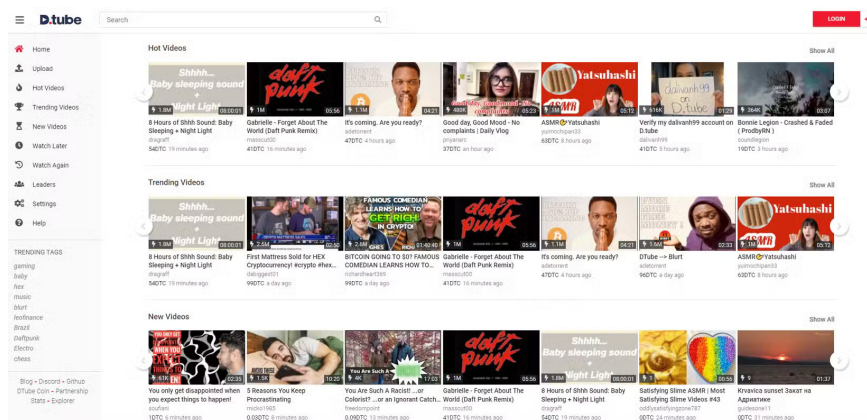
D.tube

Search

LOGIN

Home
Upload
Hot Videos
Trending Videos
New Videos
Watch Later
Watch Again
Leaders
Settings
Help

TRENDING TAGS
gaming
baby
hex
music
blurt
leofinance
Brazil
Daftpunk
Electro
chess

Blog - Discord - Github
DTube Coin - Partnership
Stats - Explorer

Hot Videos

Show All

Shhhh... Baby sleeping sound + Night Light
1.8M 08:00:01
8 Hours of Shhh Sound: Baby Sleeping + Night Light
dragraff
54DTC 19 minutes ago

daft punk
1M 05:56
Gabrielle - Forget About The World (Daft Punk Remix)
massout00
41DTC 16 minutes ago

1.1M 04:21
It's coming. Are you ready?
adetorrent
47DTC 4 hours ago

490K 05:23
Good day, Good Mood - No complaints | Daily Vlog
priyanarc
37DTC an hour ago

Yatsuhashi
1M 05:12
ASMR Yatsuhashi
yumiochipan33
63DTC 8 hours ago

dalivanh99 D.tube
616K 01:29
Verify my dalivanh99 account on D.tube
dalivanh99
45DTC 9 hours ago

364K 03:07
Bonnie Legion - Crashed & Faded ( ProdbyRN )
soundlegion
19DTC 3 hours ago

Trending Videos

Show All

Shhhh... Baby sleeping sound + Night Light
1.8M 08:00:01
8 Hours of Shhh Sound: Baby Sleeping + Night Light
dragraff
54DTC 19 minutes ago

2.4M 02:50
First Mattress Sold for HEX Cryptocurrency! #crypto #hex...
dabiggest01
99DTC a day ago

FAMOUS COMEDIAN LEARNS HOW TO GET RICH IN CRYPTO!
2.8M 01:40:40
BITCOIN GOING TO 50? FAMOUS COMEDIAN LEARNS HOW TO...
richardheart369
99DTC a day ago

daft punk
1M 05:56
Gabrielle - Forget About The World (Daft Punk Remix)
massout00
41DTC 16 minutes ago

1.1M 04:21
It's coming. Are you ready?
adetorrent
47DTC 4 hours ago

1M 02:33
DTube --> Blurt
adetorrent
96DTC a day ago

Yatsuhashi
1M 05:12
ASMR Yatsuhashi
yumiochipan33
63DTC 8 hours ago

New Videos

Show All

02:36
You only get disappointed when you expect things to happen!
soufieni
1DTC 6 minutes ago

10:26
5 Reasons You Keep Procrastinating
mickio1965
0.03DTC 8 minutes ago

You Are Such A
4K 17:03
You Are Such A Racist! ...or Colorist? ...or an Ignorant Catch...
freedompoint
0.09DTC 10 minutes ago

daft punk
1M 05:56
Gabrielle - Forget About The World (Daft Punk Remix)
massout00
41DTC 16 minutes ago

Shhhh... Baby sleeping sound + Night Light
1.8M 08:00:01
8 Hours of Shhh Sound: Baby Sleeping + Night Light
dragraff
54DTC 19 minutes ago

Satisfying Slime ASMR | Most Satisfying Slime Videos #43
oddlysatisfyingzone787
0DTC 24 minutes ago

01:37
Krvavica sunset Закат на Адриатике
guidesone11
0DTC 31 minutes ago